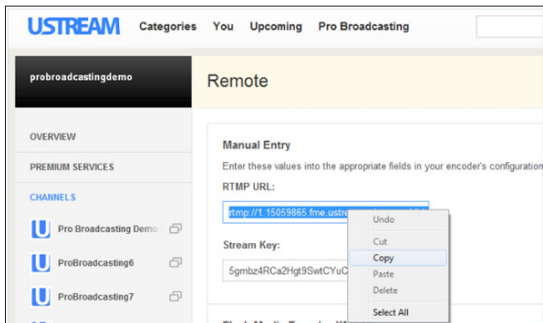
USTREAM Categories You Upcoming Pro Broadcasting

probroadcastingdemo

Remote

OVERVIEW

PREMIUM SERVICES

CHANNELS

Pro Broadcasting Demo

ProBroadcasting6

ProBroadcasting7

Manual Entry

Enter these values into the appropriate fields in your encoder's configuration

RTMP URL:

rtmp://1.15059865.fme.ustre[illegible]

Stream Key:

5gmbz4RCa2Hgt9SwtCYuC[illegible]

Undo

Cut

Copy

Paste

Delete

Select All